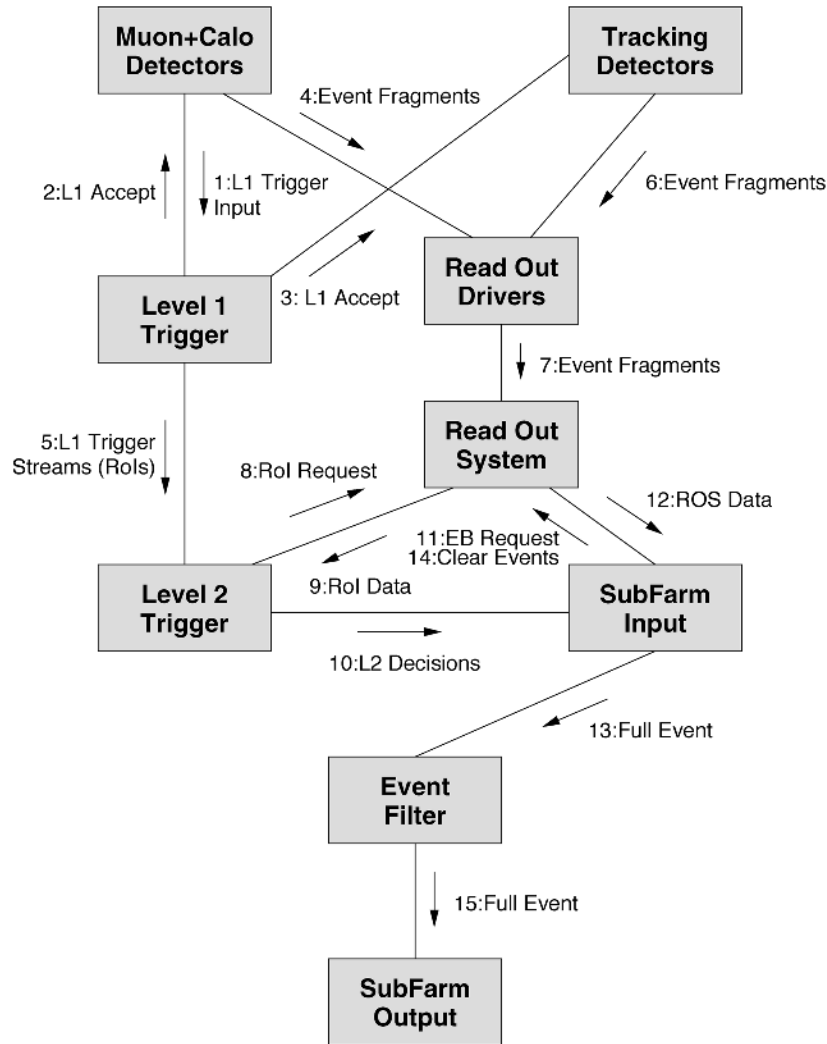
Muon+Calo Detectors

Tracking Detectors

4:Event Fragments

2:L1 Accept

1:L1 Trigger Input

6:Event Fragments

3: L1 Accept

Read Out Drivers

Level 1 Trigger

7:Event Fragments

Read Out System

5:L1 Trigger Streams (RoIs)

8:RoI Request

12:ROS Data

11:EB Request
14:Clear Events

9:RoI Data

Level 2 Trigger

SubFarm Input

10:L2 Decisions

13:Full Event

Event Filter

15:Full Event

SubFarm Output